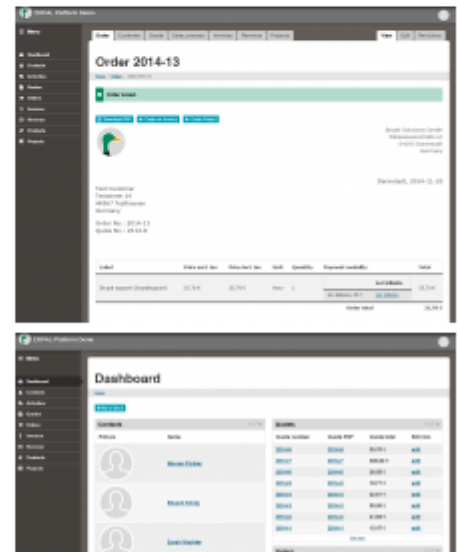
CRM Platform Demo

Menu

Dashboard
Contacts
Activities
Quotes
Orders
Invoices
Revenue
Products
Projects

Order | Customer | Quote | Line items | Invoices | Revenue | Projects

View | Edit | Revisions

Order 2014-13

Order saved.

Berlin, 2014-12-20

Order No.: 2014-13
Quote No.: 2014-8

| Label | Price excl. tax | Price incl. tax | Unit | Quantity | Payment modality | Total |
|---|---|---|---|---|---|---|
| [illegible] | 15,74 € | 15,74 € | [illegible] | 1 | | 15,74 € |

Order total 15,74 €

CRM Platform Demo

Menu

Dashboard
Contacts
Activities
Quotes
Orders
Invoices
Revenue
Products
Projects

Dashboard

Contacts

Picture | Name

Quotes

Quote number | Quote PDF | Quote total | Edit link

Orders